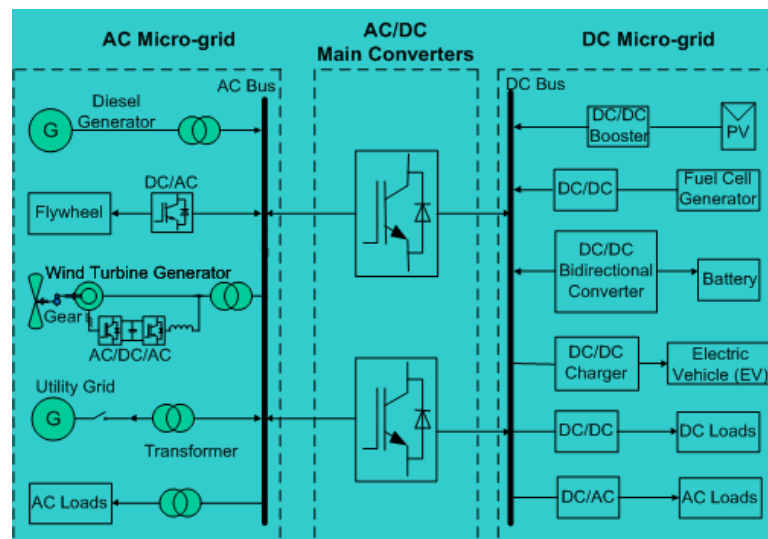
AC Micro-grid

AC/DC
Main Converters

DC Micro-grid

AC Bus

DC Bus

G

Diesel
Generator

DC/DC
Booster

PV

DC/AC

Flywheel

DC/DC

Fuel Cell
Generator

DC/DC
Bidirectional
Converter

Battery

Wind Turbine Generator

Gears

AC/DC/AC

DC/DC
Charger

Electric
Vehicle (EV)

Utility Grid

G

Transformer

DC/DC

DC Loads

AC Loads

DC/AC

AC Loads